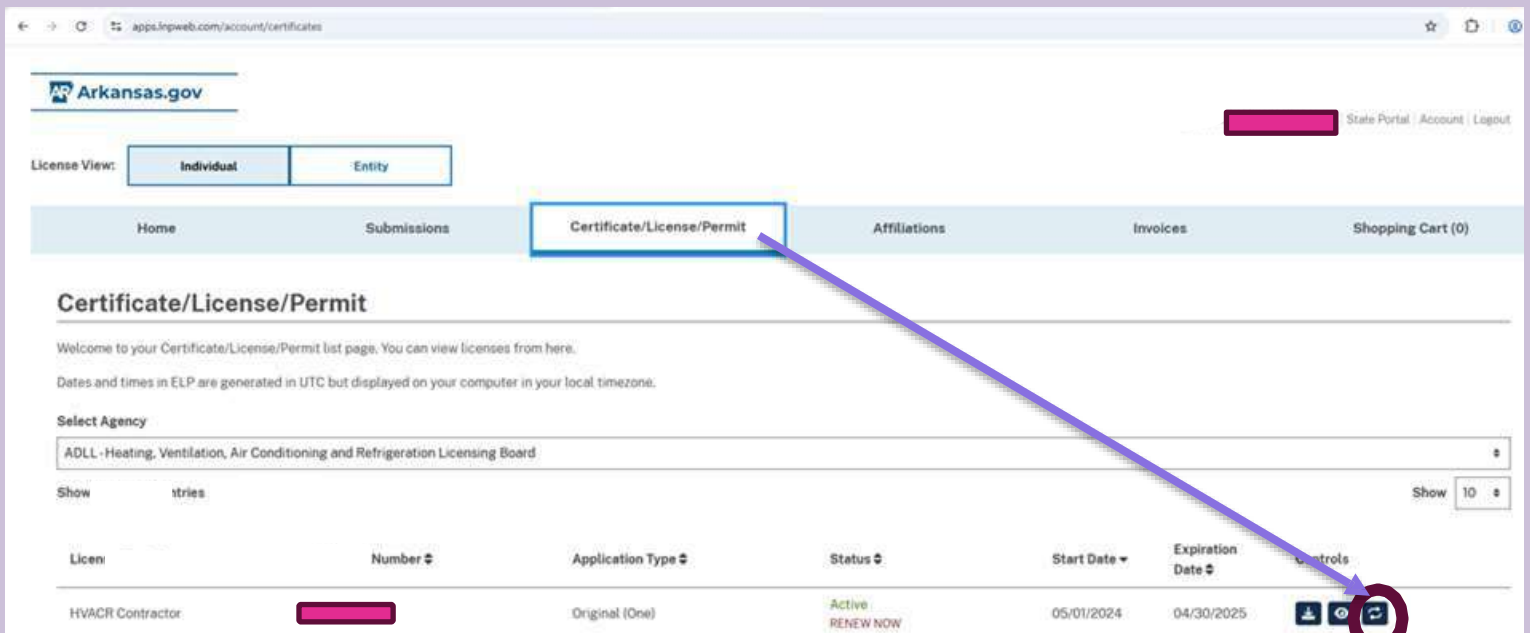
apps.lnpweb.com/account/certificates

Arkansas.gov

State Portal | Account | Logout

License View: Individual Entity

Home Submissions Certificate/License/Permit Affiliations Invoices Shopping Cart (0)

Certificate/License/Permit

Welcome to your Certificate/License/Permit list page. You can view licenses from here.

Dates and times in ELP are generated in UTC but displayed on your computer in your local timezone.

Select Agency

ADLL - Heating, Ventilation, Air Conditioning and Refrigeration Licensing Board

Show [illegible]tries

Show 10

| Licen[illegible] | Number | Application Type | Status | Start Date | Expiration Date | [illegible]ontrols |
|---|---|---|---|---|---|---|
| HVACR Contractor | | Original (One) | Active RENEW NOW | 05/01/2024 | 04/30/2025 | |